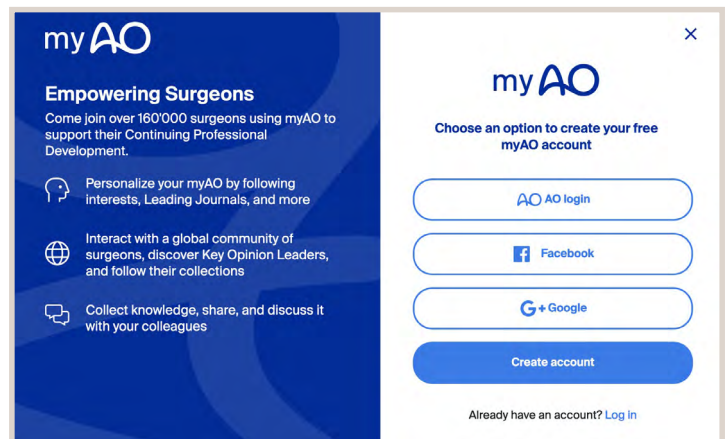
myAO

Empowering Surgeons

Come join over 160'000 surgeons using myAO to support their Continuing Professional Development.

Personalize your myAO by following interests, Leading Journals, and more

Interact with a global community of surgeons, discover Key Opinion Leaders, and follow their collections

Collect knowledge, share, and discuss it with your colleagues

×

myAO

Choose an option to create your free myAO account

AO AO login

Facebook

G+Google

Create account

Already have an account? Log in